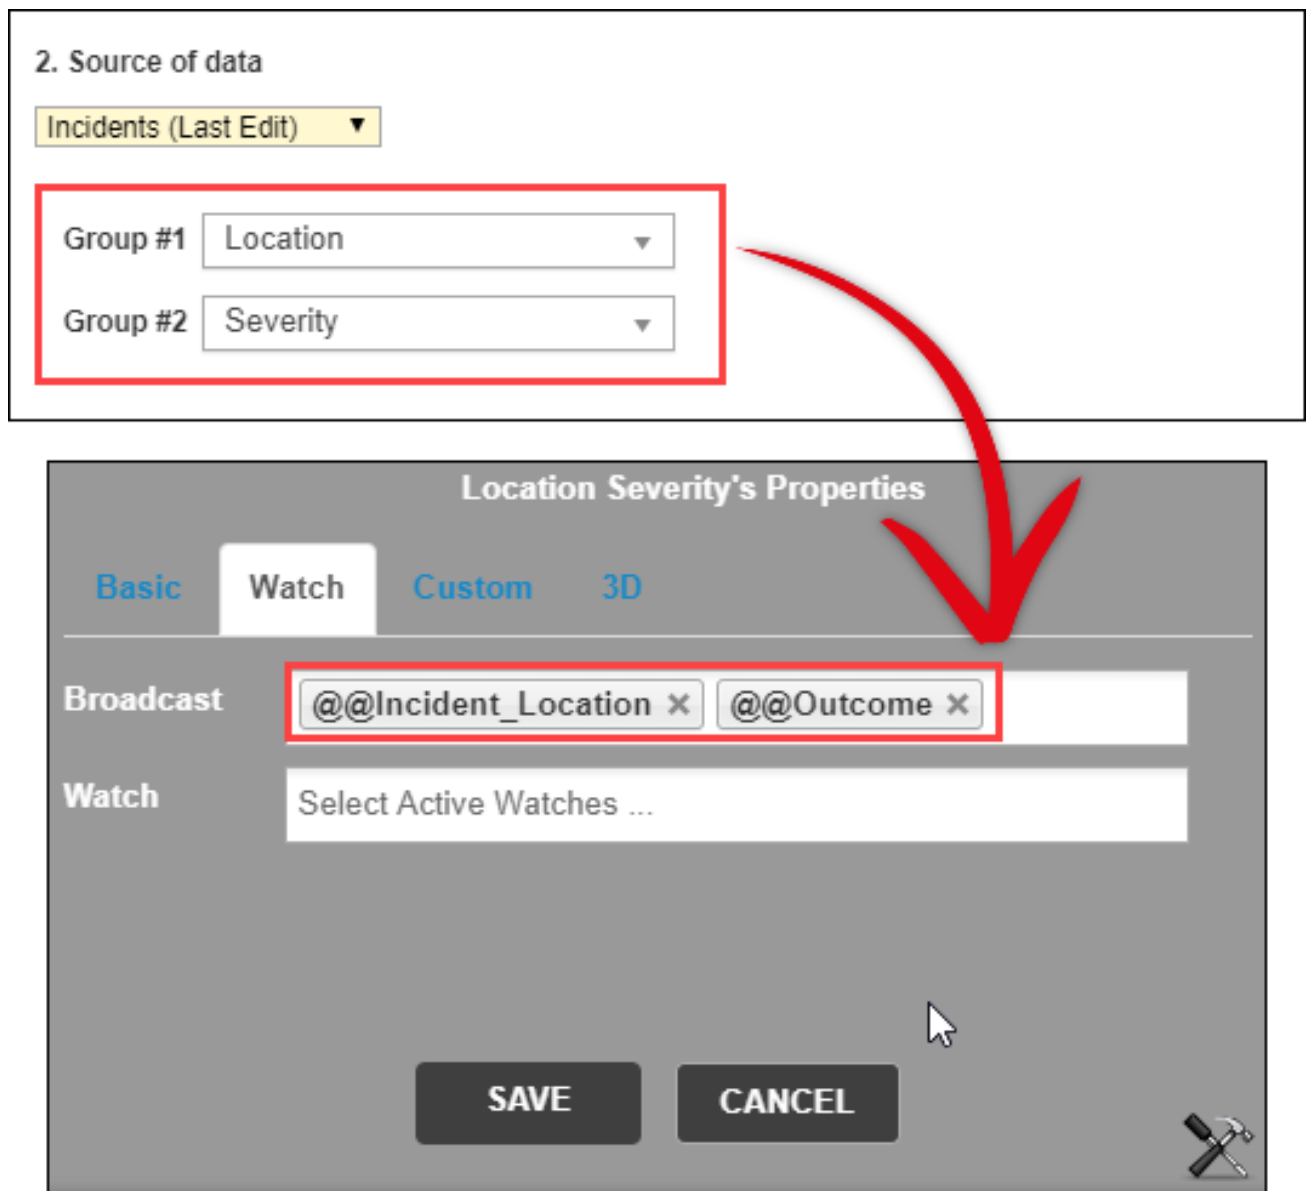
2. Source of data

Incidents (Last Edit) ▼

Group #1 Location

Group #2 Severity

Location Severity's Properties

Basic Watch Custom 3D

Broadcast @@Incident_Location × @@Outcome ×

Watch Select Active Watches ...

SAVE CANCEL